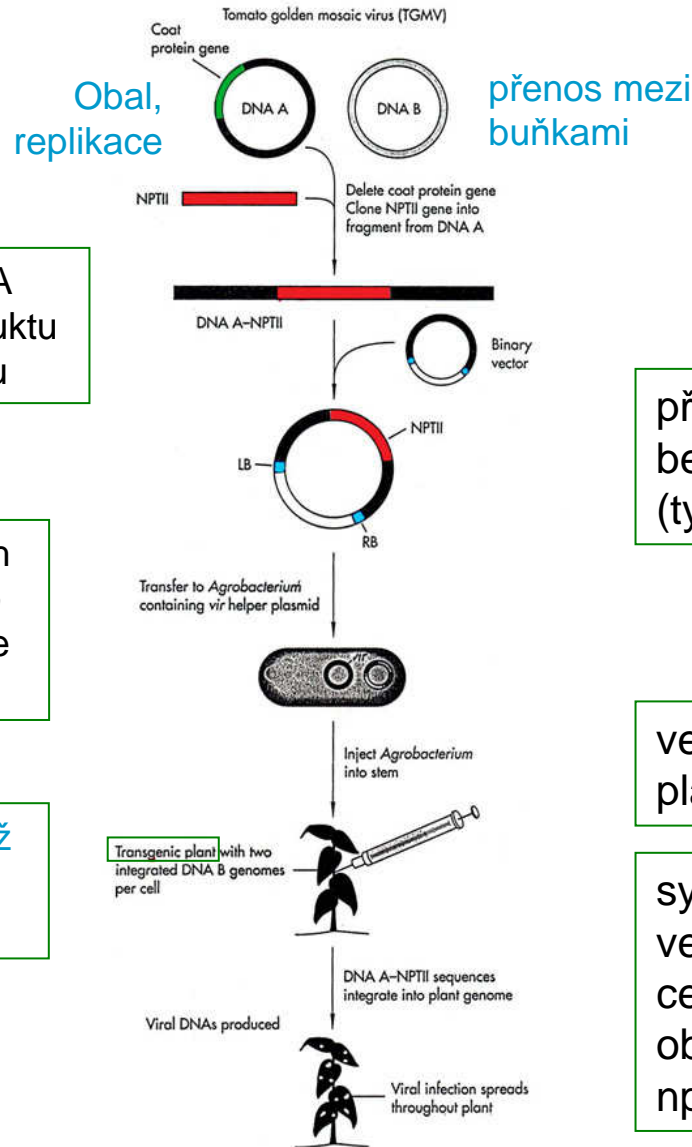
Tomato golden mosaic virus (TGMV)

Coat protein gene

Obal, replikace

DNA A

DNA B

přenos mezi buňkami

NPTII

Delete coat protein gene Clone NPTII gene into fragment from DNA A

A
uktu
u

DNA A–NPTII

Binary vector

NPTII

LB

RB

n
e

Transfer to *Agrobacterium* containing *vir* helper plasmid

vir

Inject *Agrobacterium* into stem

ž

Transgenic plant with two integrated DNA B genomes per cell

DNA A–NPTII sequences integrate into plant genome

Viral DNAs produced

Viral infection spreads throughout plant

př
be
(ty

ve
pla

sy
ve
ce
ob
np